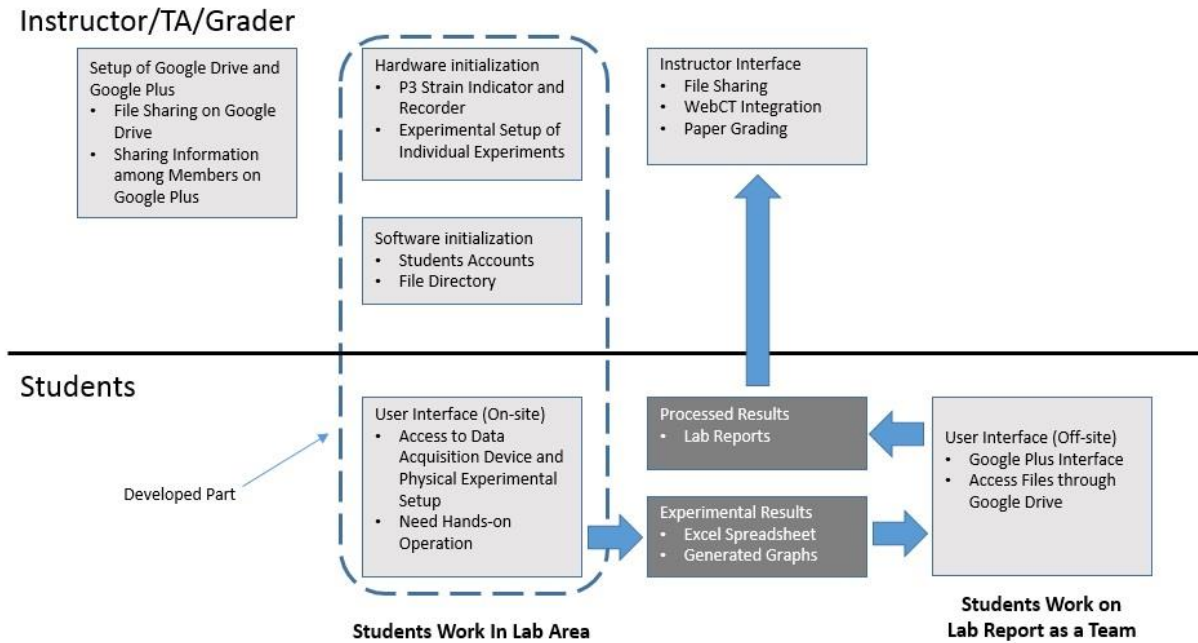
Instructor/TA/Grader

Setup of Google Drive and Google Plus
• File Sharing on Google Drive
• Sharing Information among Members on Google Plus

Hardware initialization
• P3 Strain Indicator and Recorder
• Experimental Setup of Individual Experiments

Software initialization
• Students Accounts
• File Directory

Instructor Interface
• File Sharing
• WebCT Integration
• Paper Grading

Students

Developed Part

User Interface (On-site)
• Access to Data Acquisition Device and Physical Experimental Setup
• Need Hands-on Operation

Processed Results
• Lab Reports

Experimental Results
• Excel Spreadsheet
• Generated Graphs

User Interface (Off-site)
• Google Plus Interface
• Access Files through Google Drive

Students Work In Lab Area

Students Work on Lab Report as a Team